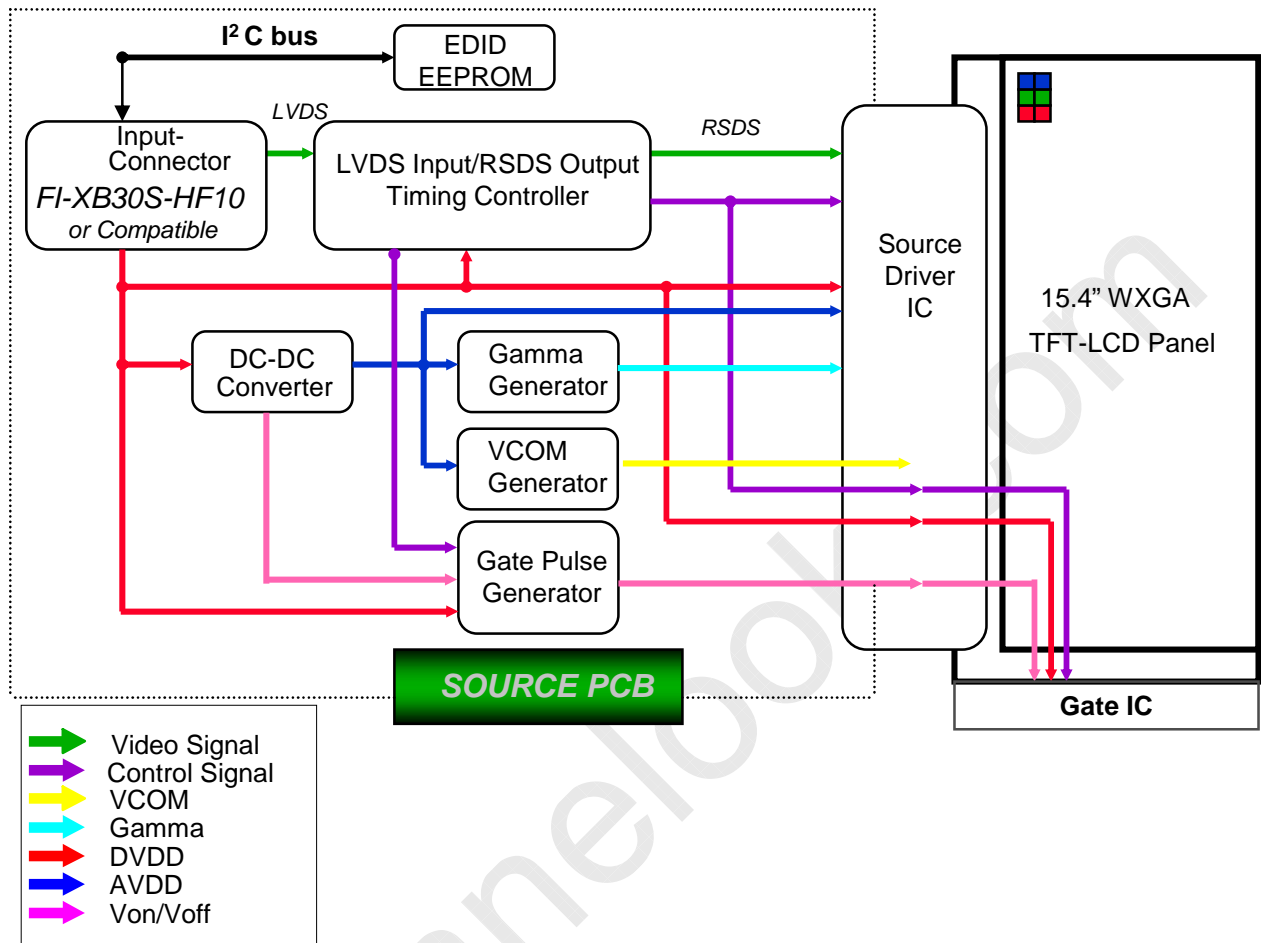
I$^2$ C bus

EDID EEPROM

LVDS

Input-Connector
FI-XB30S-HF10
or Compatible

LVDS Input/RSDS Output Timing Controller

RSDS

Source Driver IC

15.4" WXGA TFT-LCD Panel

DC-DC Converter

Gamma Generator

VCOM Generator

Gate Pulse Generator

SOURCE PCB

Gate IC

Video Signal
Control Signal
VCOM
Gamma
DVDD
AVDD
Von/Voff